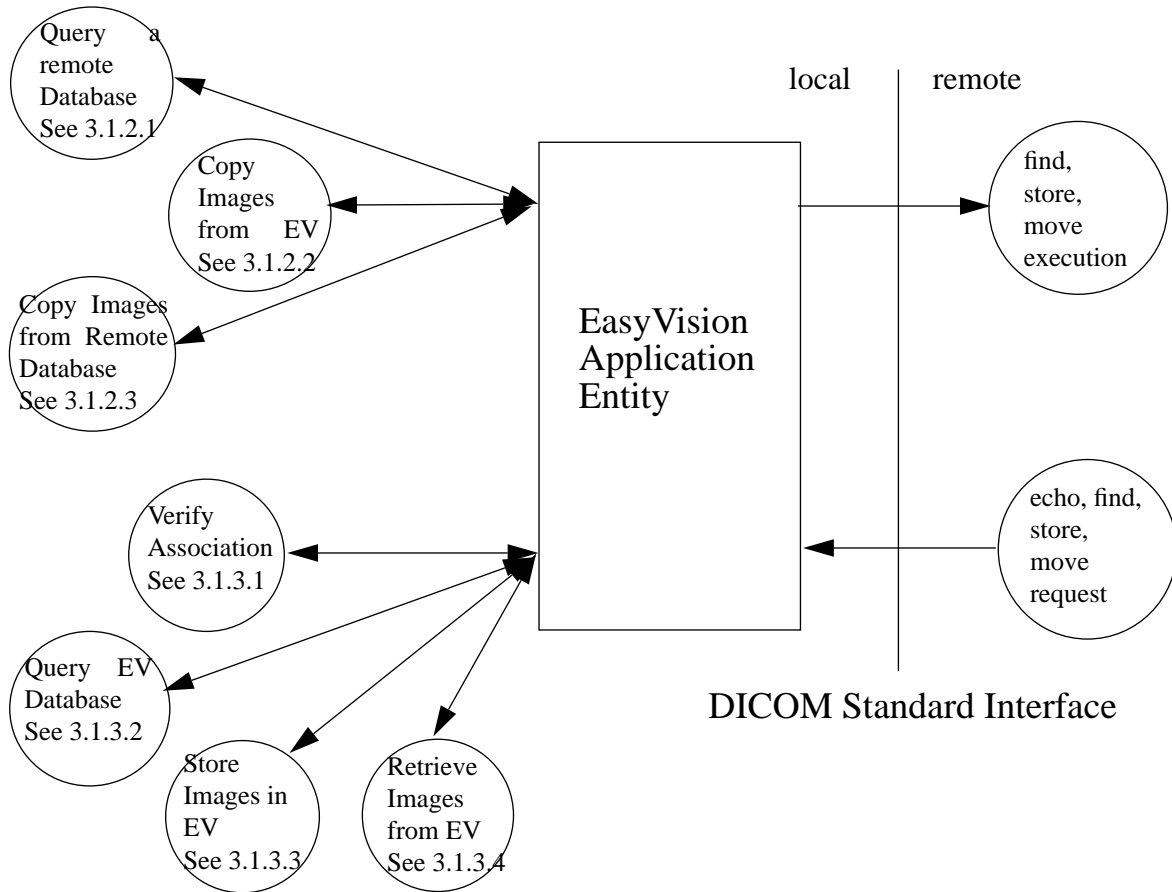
Query a remote Database See 3.1.2.1

Copy Images from EV See 3.1.2.2

Copy Images from Remote Database See 3.1.2.3

local

remote

EasyVision Application Entity

find, store, move execution

Verify Association See 3.1.3.1

echo, find, store, move request

Query EV Database See 3.1.3.2

Store Images in EV See 3.1.3.3

Retrieve Images from EV See 3.1.3.4

DICOM Standard Interface